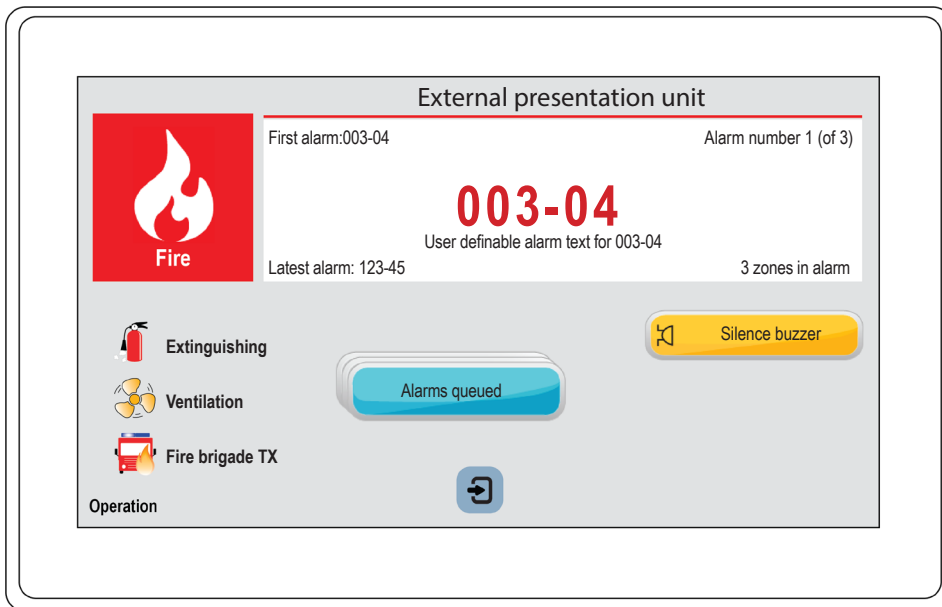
External presentation unit

Fire

First alarm:003-04

Alarm number 1 (of 3)

003-04

User definable alarm text for 003-04

Latest alarm: 123-45

3 zones in alarm

Silence buzzer

Extinguishing

Ventilation

Fire brigade TX

Alarms queued

Operation